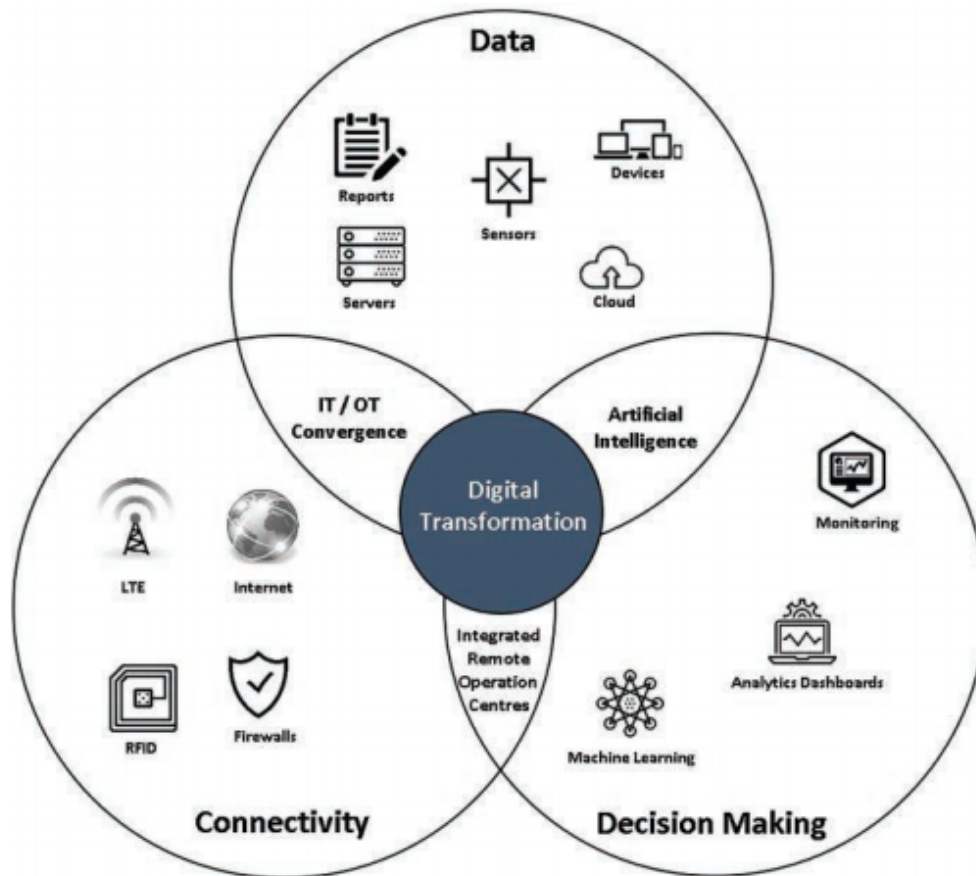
Data

Reports

Sensors

Devices

Servers

Cloud

IT / OT Convergence

Artificial Intelligence

Digital Transformation

Monitoring

LTE

Internet

Integrated Remote Operation Centres

Analytics Dashboards

RFID

Firewalls

Machine Learning

Connectivity

Decision Making